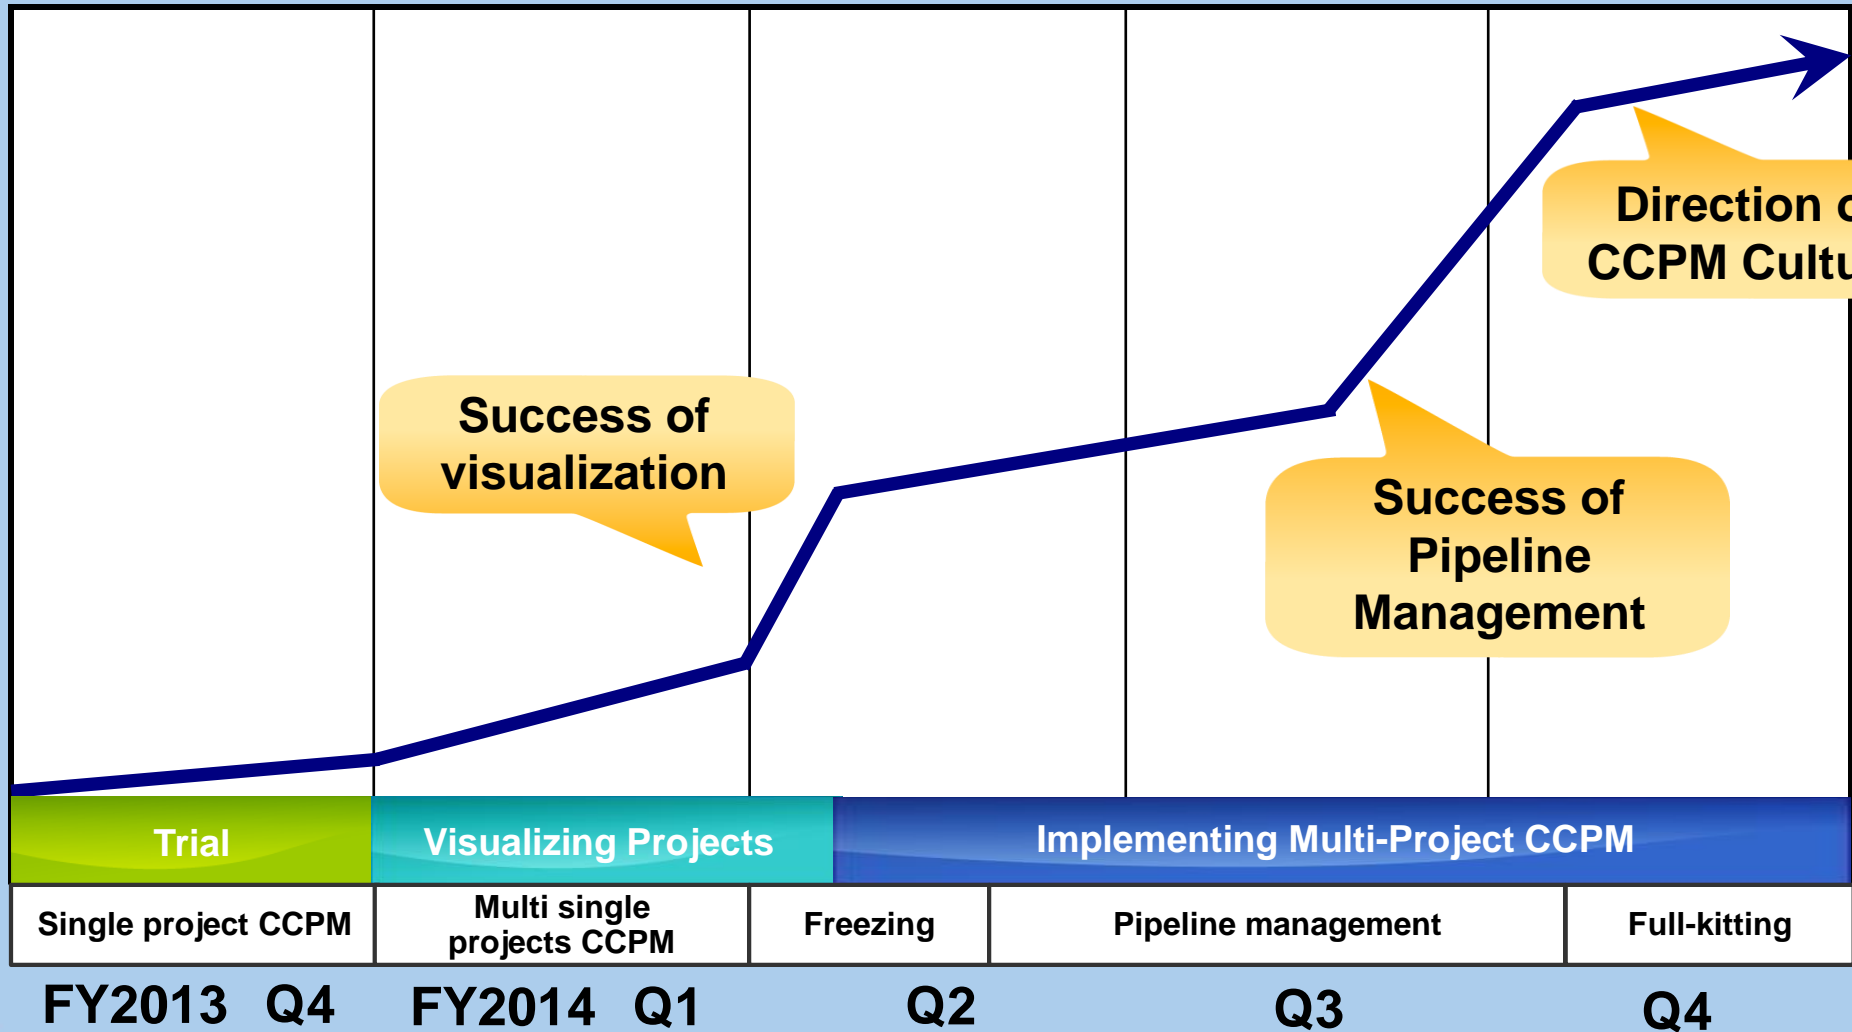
Direction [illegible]
CCPM Cultu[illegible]

Success of visualization

Success of Pipeline Management

Trial
Visualizing Projects
Implementing Multi-Project CCPM

| Single project CCPM | Multi single projects CCPM | Freezing | Pipeline management | Full-kitting |
|---|---|---|---|---|

FY2013 Q4 FY2014 Q1 Q2 Q3 Q4